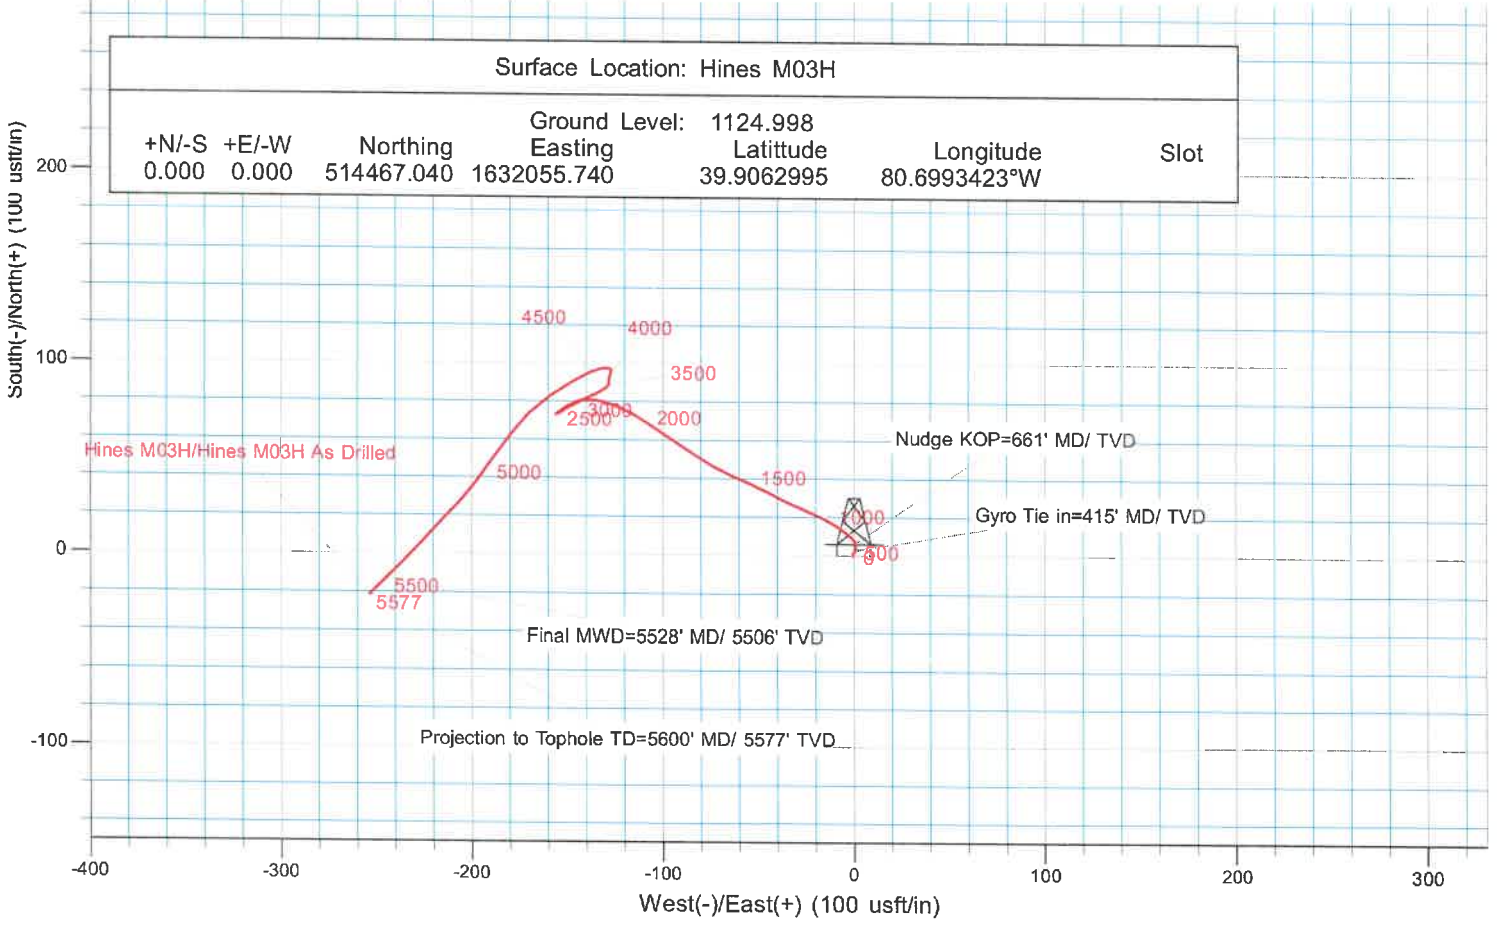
Surface Location: Hines M03H

Ground Level: 1124.998

| +N/-S | +E/-W | Northing | Easting | Latittude | Longitude | Slot |
|---|---|---|---|---|---|---|
| 0.000 | 0.000 | 514467.040 | 1632055.740 | 39.9062995 | 80.6993423°W | |

200

100

0

-100

South(-)/North(+) (100 usft/in)

4500
4000
3500
3000
2500
2000
1500
5000
5500
5577
1000
500
0

Hines M03H/Hines M03H As Drilled

Nudge KOP=661' MD/ TVD

Gyro Tie in=415' MD/ TVD

Final MWD=5528' MD/ 5506' TVD

Projection to Tophole TD=5600' MD/ 5577' TVD

-400 -300 -200 -100 0 100 200 300

West(-)/East(+) (100 usft/in)